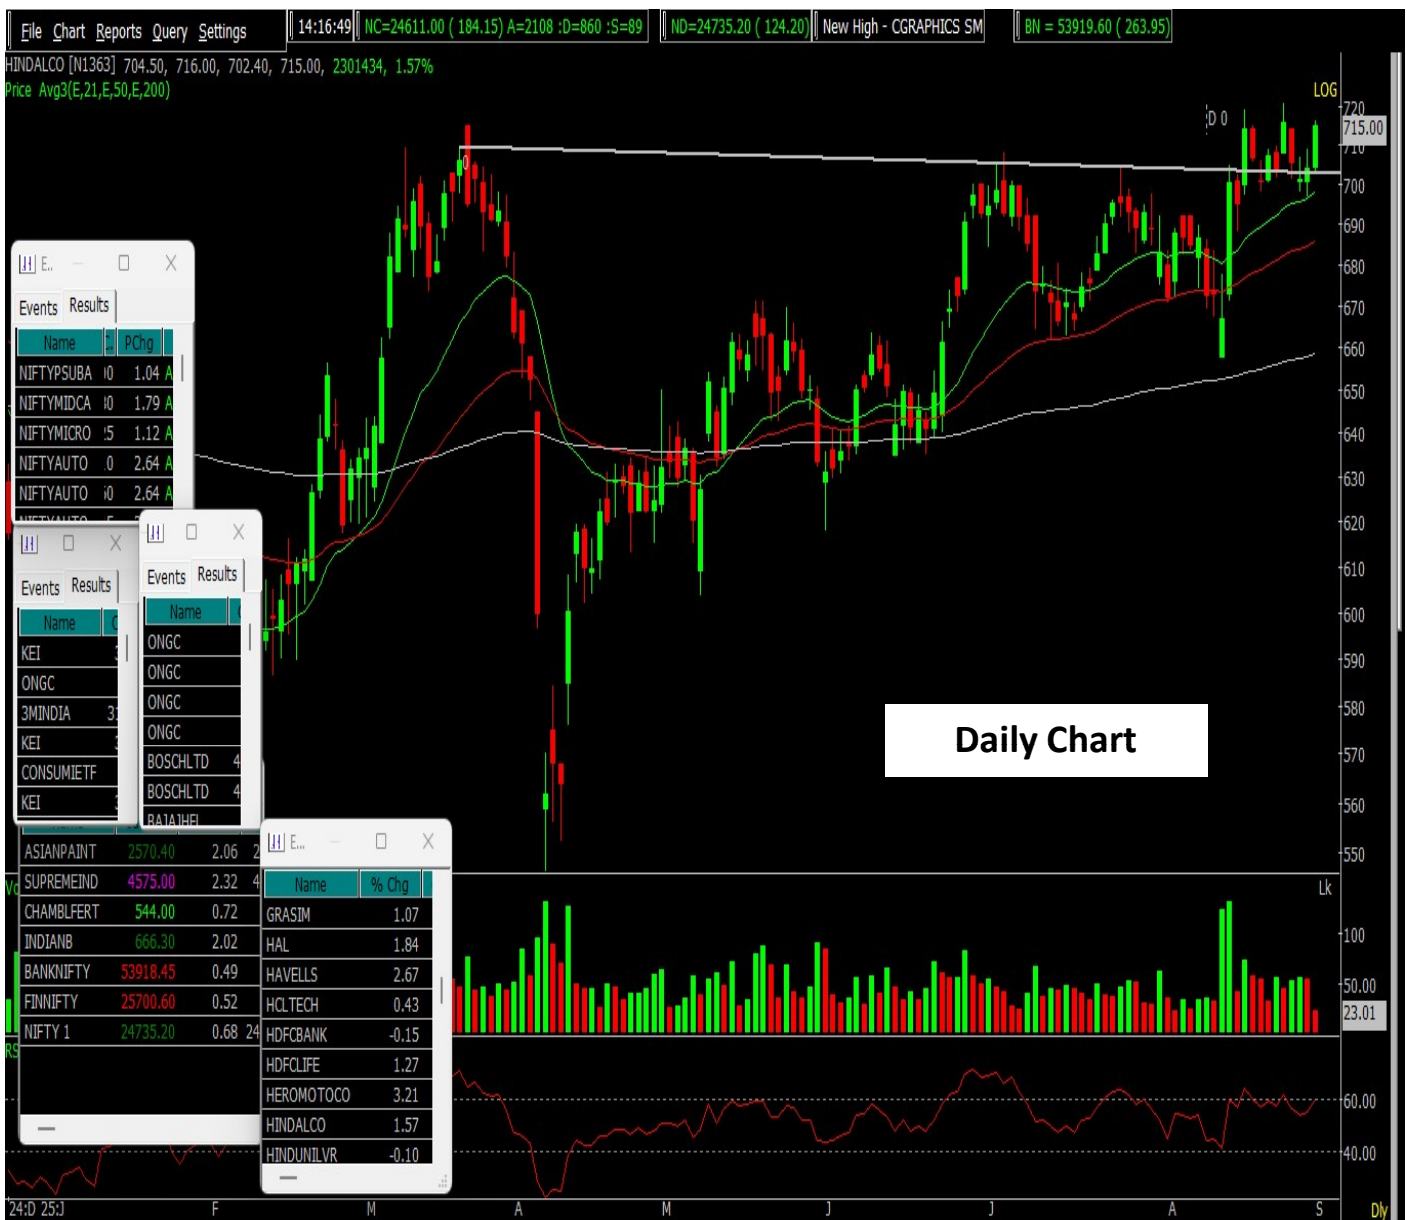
File Chart Reports Query Settings 14:16:49 NC=24611.00 ( 184.15) A=2108 :D=860 :S=89 ND=24735.20 ( 124.20) New High - CGRAPHICS SM BN = 53919.60 ( 263.95)

HINDALCO [N1363] 704.50, 716.00, 702.40, 715.00, 2301434, 1.57%
Price Avg3(E,21,E,50,E,200)

LOG
D 0
720
715.00
710
700
690
680
670
660
650
640
630
620
610
600
590
580
570
560
550

Daily Chart

E..
Events Results

| Name | PChg |
|---|---|
| NIFTYPSUBA | 1.04 |
| NIFTYMIDCA | 1.79 |
| NIFTYMICRO | 1.12 |
| NIFTYAUTO | 2.64 |
| NIFTYAUTO | 2.64 |

Events Results

| Name |
|---|
| KEI |
| ONGC |
| 3MINDIA |
| KEI |
| CONSUMIETF |
| KEI |

Events Results

| Name |
|---|
| ONGC |
| ONGC |
| ONGC |
| ONGC |
| BOSCHLTD |
| BOSCHLTD |
| BAJAJHEI |

| | | |
|---|---|---|
| ASIANPAINT | 2570.40 | 2.06 |
| SUPREMEIND | 4575.00 | 2.32 |
| CHAMBLFERT | 544.00 | 0.72 |
| INDIANB | 666.30 | 2.02 |
| BANKNIFTY | 53918.45 | 0.49 |
| FINNIFTY | 25700.60 | 0.52 |
| NIFTY 1 | 24735.20 | 0.68 |

E...

| Name | % Chg |
|---|---|
| GRASIM | 1.07 |
| HAL | 1.84 |
| HAVELLS | 2.67 |
| HCLTECH | 0.43 |
| HDFCBANK | -0.15 |
| HDFCLIFE | 1.27 |
| HEROMOTOCO | 3.21 |
| HINDALCO | 1.57 |
| HINDUNILVR | -0.10 |

Vo
Lk
100
50.00
23.01
RS
60.00
40.00

'24:D 25:J F M A M J J A S Dly